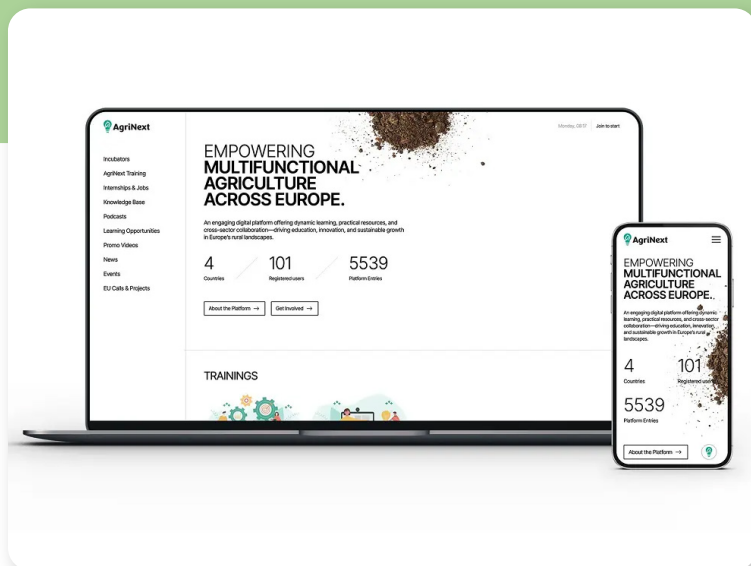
AgriNext

Monday, 08/17 | Join to start

Incubators
AgriNext Training
Internships & Jobs
Knowledge Base
Podcasts
Learning Opportunities
Promo Videos
News
Events
EU Calls & Projects

EMPOWERING MULTIFUNCTIONAL AGRICULTURE ACROSS EUROPE.

An engaging digital platform offering dynamic learning, practical resources, and cross-sector collaboration—driving education, innovation, and sustainable growth in Europe's rural landscapes.

4
Countries

101
Registered users

5539
Platform Entries

About the Platform →
Get Involved →

TRAININGS

AgriNext

EMPOWERING MULTIFUNCTIONAL AGRICULTURE ACROSS EUROPE.

An engaging digital platform offering dynamic learning, practical resources, and cross-sector collaboration—driving education, innovation, and sustainable growth in Europe's rural landscapes.

4
Countries

101
Registered users

5539
Platform Entries

About the Platform →